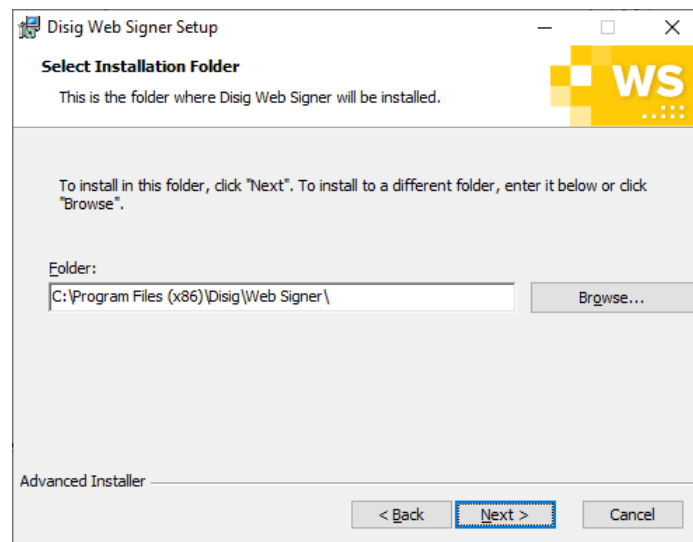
Disig Web Signer Setup

Select Installation Folder

This is the folder where Disig Web Signer will be installed.

WS

To install in this folder, click "Next". To install to a different folder, enter it below or click "Browse".

Folder:

C:\Program Files (x86)\Disig\Web Signer\

Browse...

Advanced Installer

< Back

Next >

Cancel